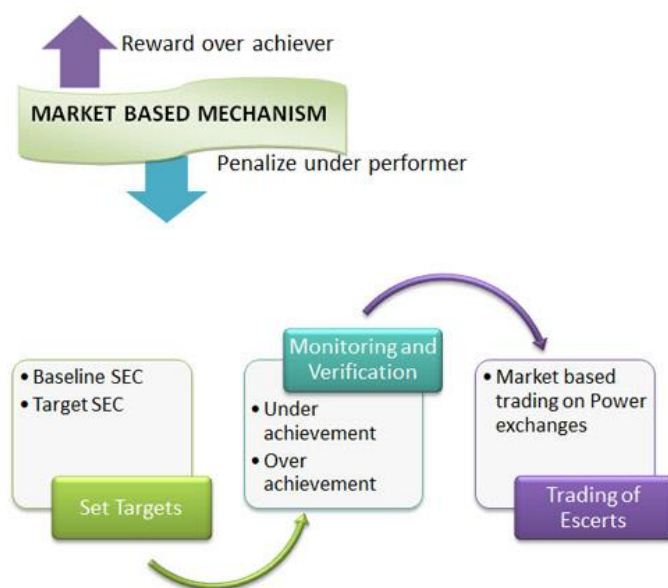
Reward over achiever

MARKET BASED MECHANISM

Penalize under performer

• Baseline SEC
• Target SEC

Set Targets

Monitoring and Verification

• Under achievement
• Over achievement

• Market based trading on Power exchanges

Trading of Escerts